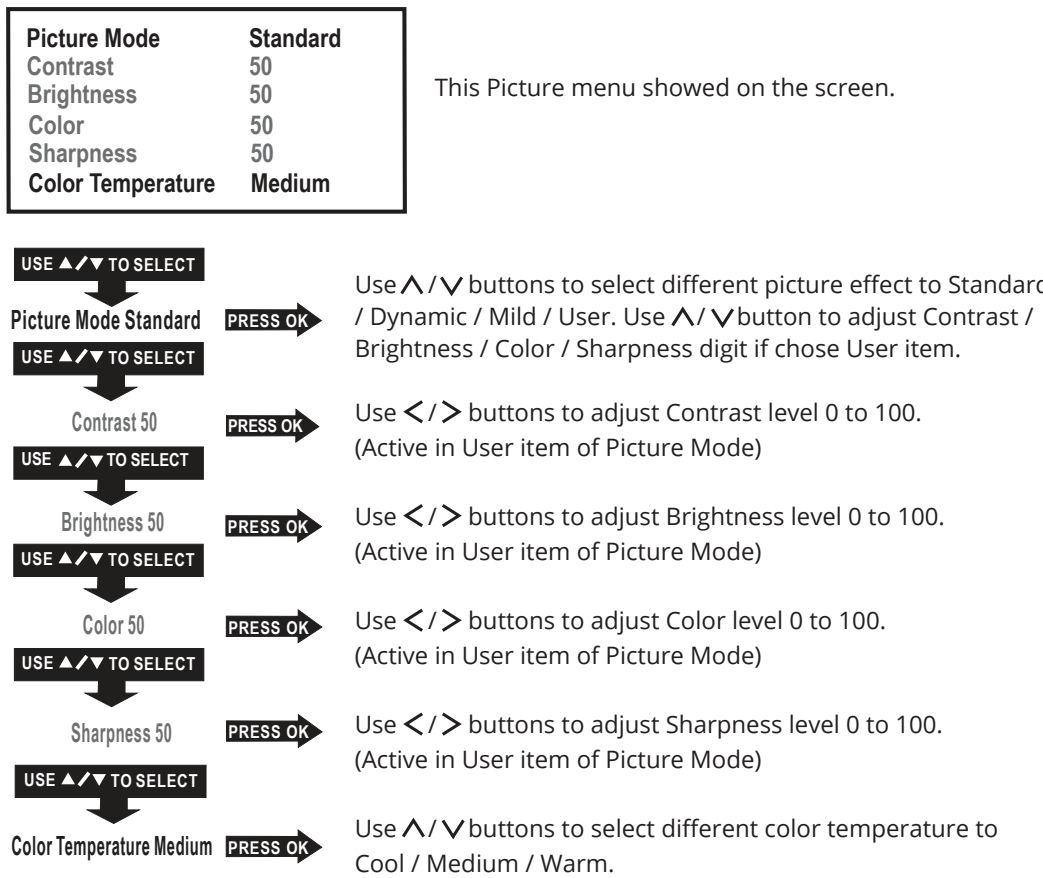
| | |
|---|---|
| Picture Mode | Standard |
| Contrast | 50 |
| Brightness | 50 |
| Color | 50 |
| Sharpness | 50 |
| Color Temperature | Medium |

This Picture menu showed on the screen.

USE ▲/▼ TO SELECT

Picture Mode Standard PRESS OK

Use ∧/∨ buttons to select different picture effect to Standard / Dynamic / Mild / User. Use ∧/∨ button to adjust Contrast / Brightness / Color / Sharpness digit if chose User item.

USE ▲/▼ TO SELECT

Contrast 50 PRESS OK

Use </> buttons to adjust Contrast level 0 to 100. (Active in User item of Picture Mode)

USE ▲/▼ TO SELECT

Brightness 50 PRESS OK

Use </> buttons to adjust Brightness level 0 to 100. (Active in User item of Picture Mode)

USE ▲/▼ TO SELECT

Color 50 PRESS OK

Use </> buttons to adjust Color level 0 to 100. (Active in User item of Picture Mode)

USE ▲/▼ TO SELECT

Sharpness 50 PRESS OK

Use </> buttons to adjust Sharpness level 0 to 100. (Active in User item of Picture Mode)

USE ▲/▼ TO SELECT

Color Temperature Medium PRESS OK

Use ∧/∨ buttons to select different color temperature to Cool / Medium / Warm.